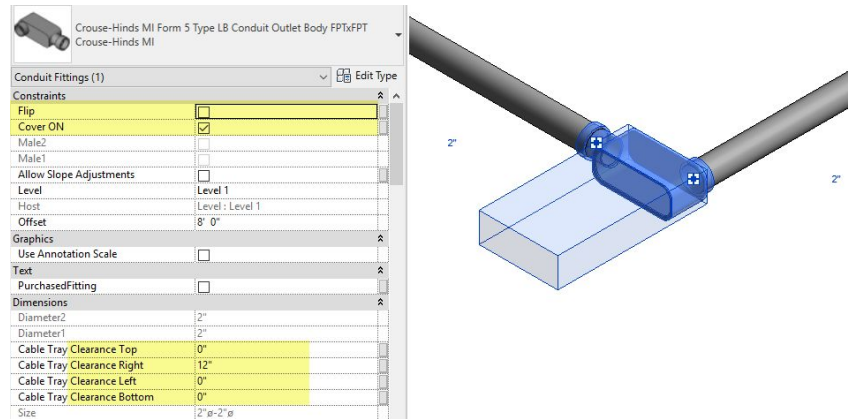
Crouse-Hinds MI Form 5 Type LB Conduit Outlet Body FPTxFPT
Crouse-Hinds MI

Conduit Fittings (1)
Edit Type

| Constraints | |
|---|---|
| Flip | ☐ |
| Cover ON | ☑ |
| Male2 | |
| Male1 | |
| Allow Slope Adjustments | ☐ |
| Level | Level 1 |
| Host | Level : Level 1 |
| Offset | 8' 0" |
| Graphics | |
| Use Annotation Scale | ☐ |
| Text | |
| PurchasedFitting | ☐ |
| Dimensions | |
| Diameter2 | 2" |
| Diameter1 | 2" |
| Cable Tray Clearance Top | 0" |
| Cable Tray Clearance Right | 12" |
| Cable Tray Clearance Left | 0" |
| Cable Tray Clearance Bottom | 0" |
| Size | 2"ø-2"ø |

2"

2"